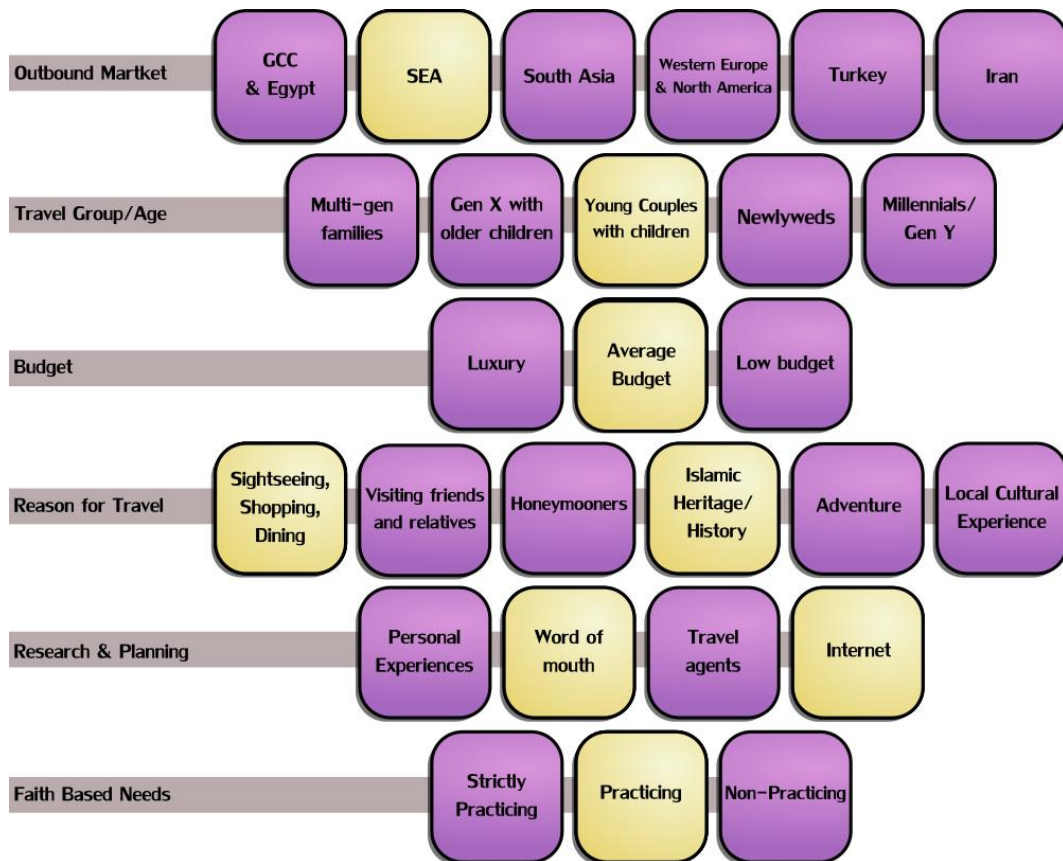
Outbound Martket
GCC & Egypt
SEA
South Asia
Western Europe & North America
Turkey
Iran

Travel Group/Age
Multi-gen families
Gen X with older children
Young Couples with children
Newlyweds
Millennials/ Gen Y

Budget
Luxury
Average Budget
Low budget

Reason for Travel
Sightseeing, Shopping, Dining
Visiting friends and relatives
Honeymooners
Islamic Heritage/ History
Adventure
Local Cultural Experience

Research & Planning
Personal Experiences
Word of mouth
Travel agents
Internet

Faith Based Needs
Strictly Practicing
Practicing
Non-Practicing